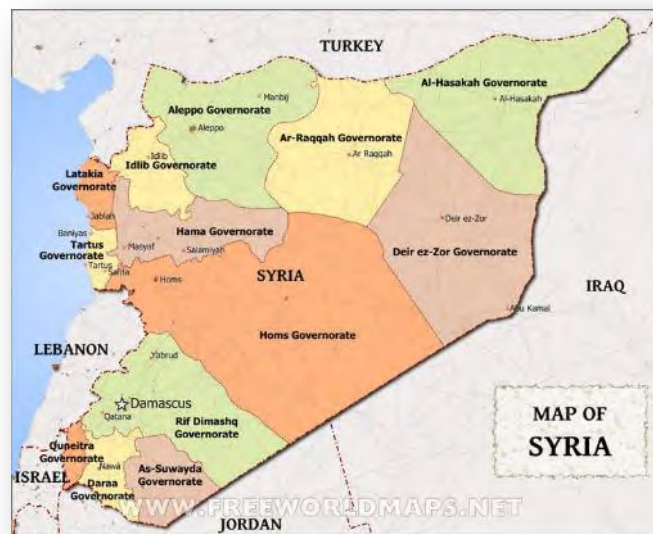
TURKEY

Manbij

Al-Hasakah Governorate

Al-Hasakah

Aleppo Governorate

Aleppo

Ar-Raqqah Governorate

Ar Raqqah

Idlib

Idlib Governorate

Latakia Governorate

Jablah

Deir ez-Zor

Baniyas

Hama Governorate

Deir ez-Zor Governorate

Tartus Governorate

Masyaf

Salamiyah

Tartus

Safita

SYRIA

IRAQ

Homs

Abu Kamal

Homs Governorate

LEBANON

Yabrud

Damascus

Qatana

Rif Dimashq Governorate

MAP OF SYRIA

Quneitra Governorate

ISRAEL

Nawa

As-Suwayda Governorate

Daraa Governorate

WWW.FREEWORLDMAPS.NET

JORDAN